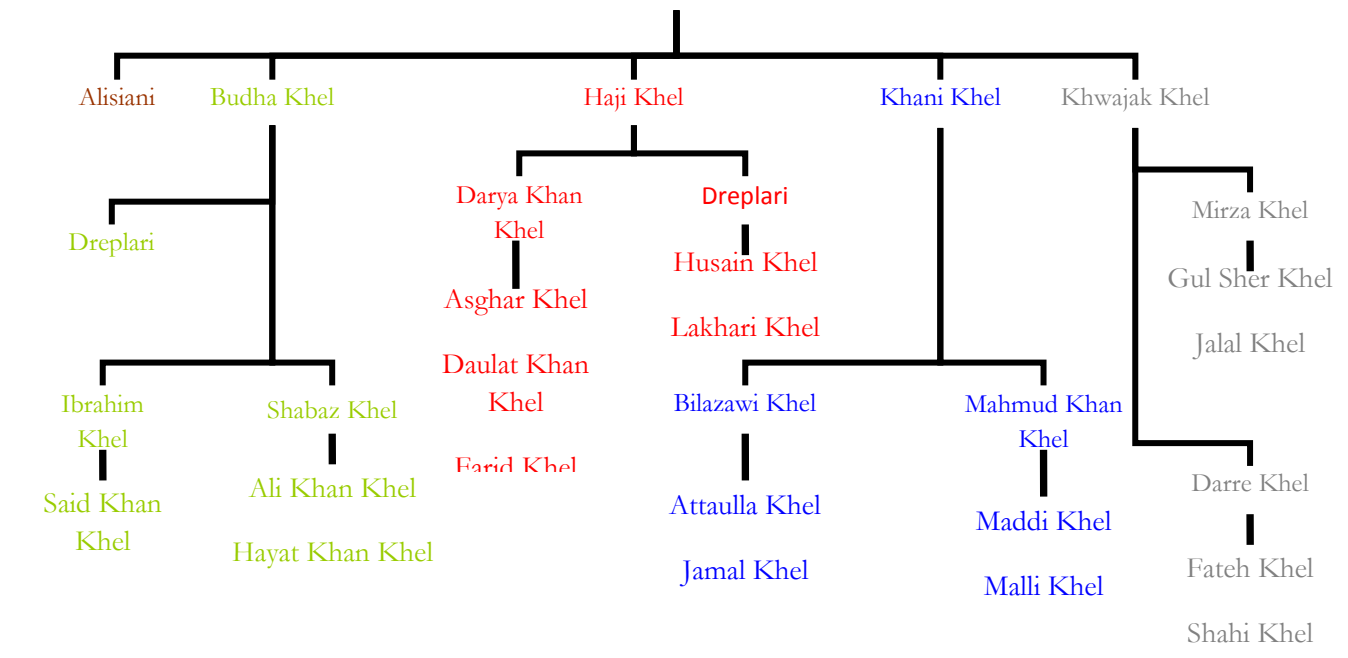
Alisiani

Budha Khel

Dreplari

Ibrahim Khel

Said Khan Khel

Shabaz Khel

Ali Khan Khel

Hayat Khan Khel

Haji Khel

Darya Khan Khel

Asghar Khel

Daulat Khan Khel

Farid Khel

Dreplari

Husain Khel

Lakhari Khel

Khani Khel

Bilazawi Khel

Attaulla Khel

Jamal Khel

Mahmud Khan Khel

Maddi Khel

Malli Khel

Khwajak Khel

Mirza Khel

Gul Sher Khel

Jalal Khel

Darre Khel

Fateh Khel

Shahi Khel